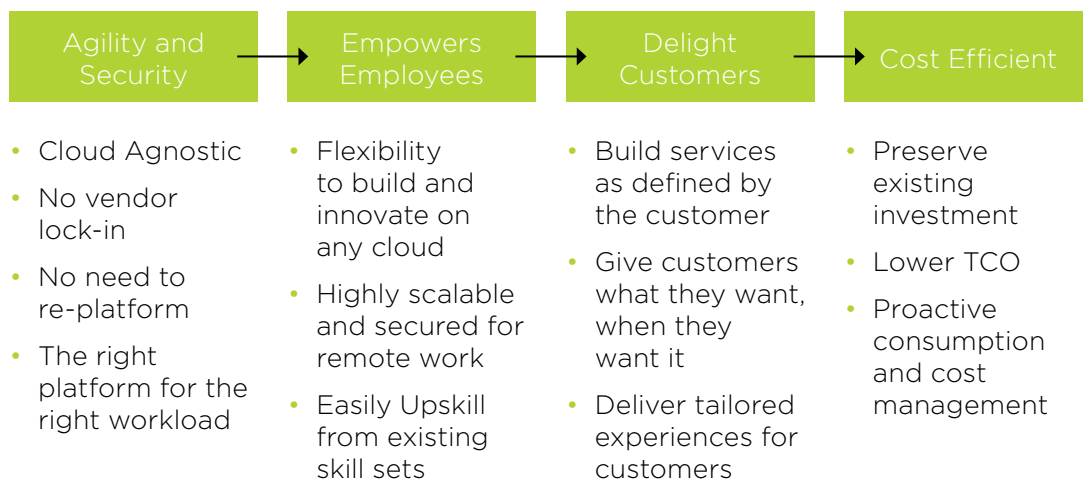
Agility and Security

Empowers Employees

Delight Customers

Cost Efficient

- Cloud Agnostic
- No vendor lock-in
- No need to re-platform
- The right platform for the right workload

- Flexibility to build and innovate on any cloud
- Highly scalable and secured for remote work
- Easily Upskill from existing skill sets

- Build services as defined by the customer
- Give customers what they want, when they want it
- Deliver tailored experiences for customers

- Preserve existing investment
- Lower TCO
- Proactive consumption and cost management